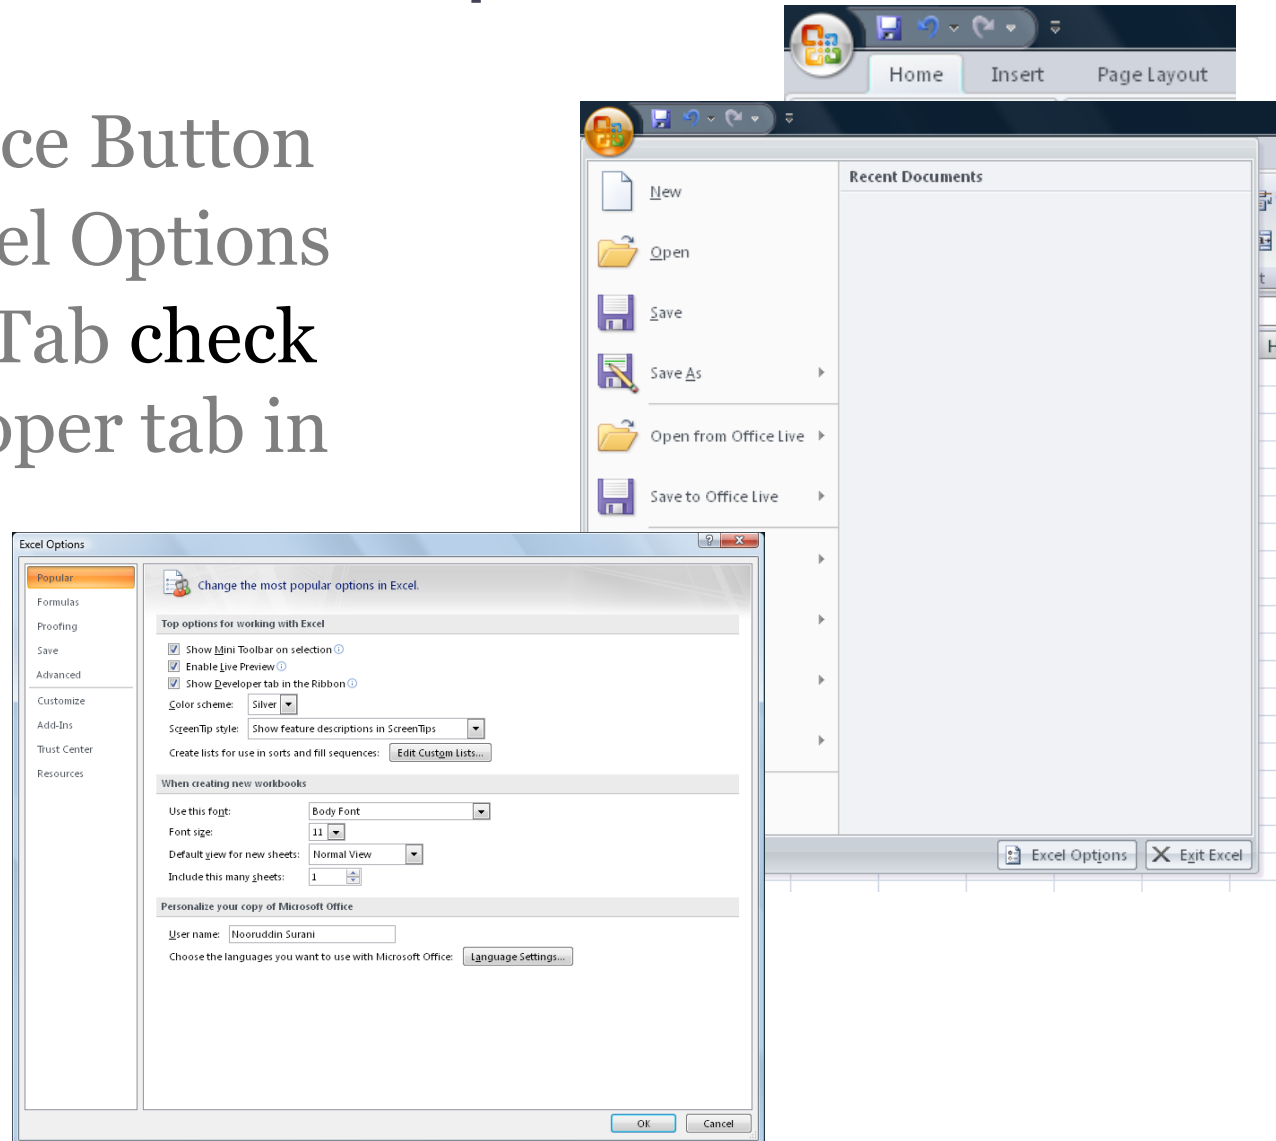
ce Button
el Options
Tab check
per tab in

Home Insert Page Layout

New
Open
Save
Save As
Open from Office Live
Save to Office Live

Recent Documents

Excel Options
Exit Excel

Excel Options

Popular
Formulas
Proofing
Save
Advanced
Customize
Add-Ins
Trust Center
Resources

Change the most popular options in Excel.

Top options for working with Excel

Show Mini Toolbar on selection
Enable Live Preview
Show Developer tab in the Ribbon
Color scheme: Silver
ScreenTip style: Show feature descriptions in ScreenTips
Create lists for use in sorts and fill sequences: Edit Custom Lists...

When creating new workbooks

Use this font: Body Font
Font size: 11
Default view for new sheets: Normal View
Include this many sheets: 1

Personalize your copy of Microsoft Office

User name: Nooruddin Surani
Choose the languages you want to use with Microsoft Office: Language Settings...

OK
Cancel